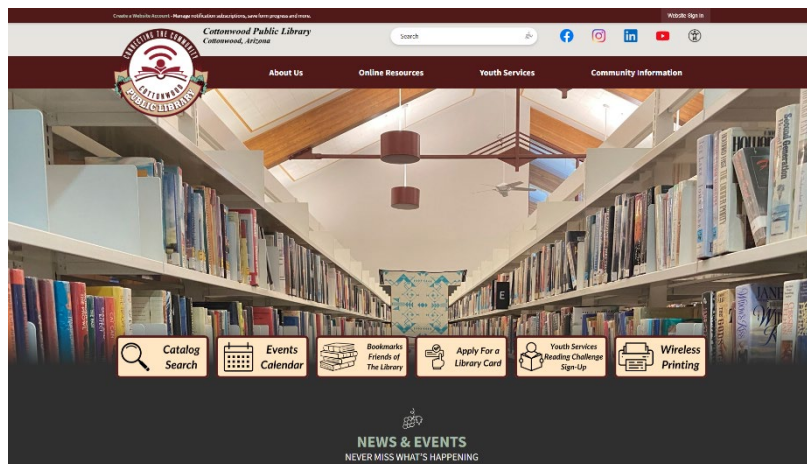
Create a Website Account - Manage notification subscriptions, save form progress and more.

Website Sign In

Cottonwood Public Library
Cottonwood, Arizona

Search

CONNECTING THE COMMUNITY
COTTONWOOD
PUBLIC LIBRARY

About Us
Online Resources
Youth Services
Community Information

Catalog Search

Events Calendar

Bookmarks Friends of The Library

Apply For a Library Card

Youth Services Reading Challenge Sign-Up

Wireless Printing

NEWS & EVENTS
NEVER MISS WHAT'S HAPPENING